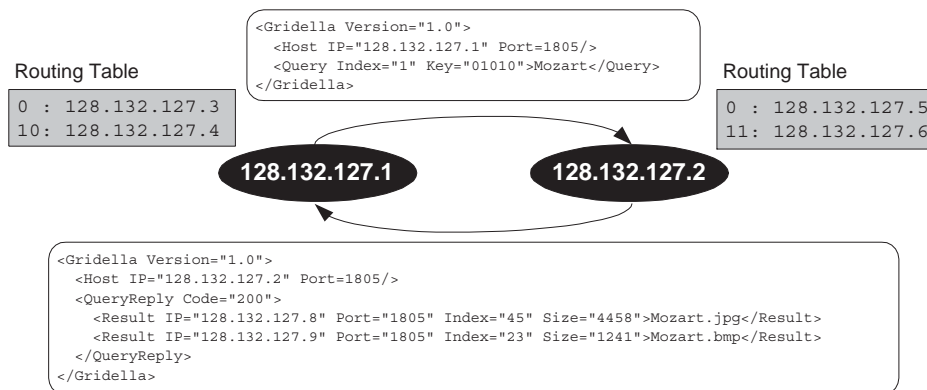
<Gridella Version="1.0">
<Host IP="128.132.127.1" Port=1805/>
<Query Index="1" Key="01010">Mozart</Query>
</Gridella>

Routing Table

| 0 : 128.132.127.3 |
|---|
| 10: 128.132.127.4 |

Routing Table

| 0 : 128.132.127.5 |
|---|
| 11: 128.132.127.6 |

128.132.127.1

128.132.127.2

<Gridella Version="1.0">
<Host IP="128.132.127.2" Port=1805/>
<QueryReply Code="200">
<Result IP="128.132.127.8" Port="1805" Index="45" Size="4458">Mozart.jpg</Result>
<Result IP="128.132.127.9" Port="1805" Index="23" Size="1241">Mozart.bmp</Result>
</QueryReply>
</Gridella>